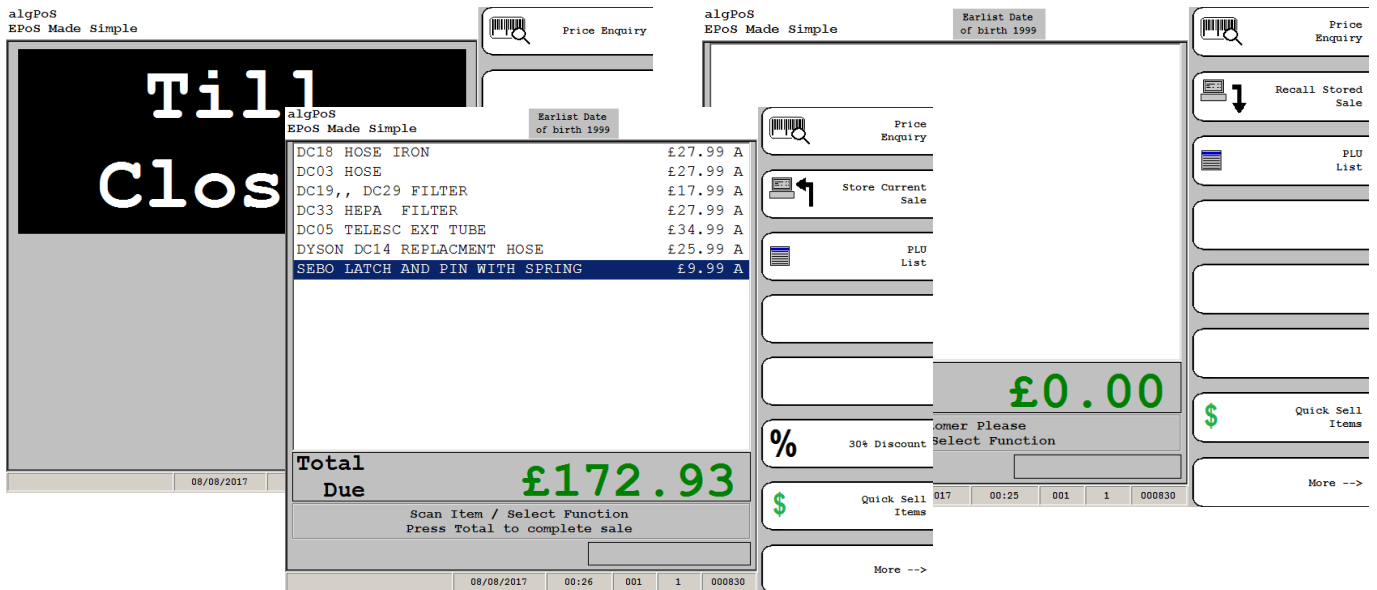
algPoS
EPoS Made Simple

Till
Clos

08/08/2017

Price Enquiry

algPoS
EPoS Made Simple

Earlist Date of birth 1999

Price Enquiry

Recall Stored Sale

PLU List

£0.00

omer Please
Select Function

Quick Sell Items

More -->

017 | 00:25 | 001 | 1 | 000830

algPoS
EPoS Made Simple

Earlist Date of birth 1999

| | |
|---|---|
| DC18 HOSE IRON | £27.99 A |
| DC03 HOSE | £27.99 A |
| DC19,, DC29 FILTER | £17.99 A |
| DC33 HEPA FILTER | £27.99 A |
| DC05 TELESC EXT TUBE | £34.99 A |
| DYSON DC14 REPLACMENT HOSE | £25.99 A |
| SEBO LATCH AND PIN WITH SPRING | £9.99 A |

Total Due £172.93

Scan Item / Select Function
Press Total to complete sale

08/08/2017 | 00:26 | 001 | 1 | 000830

Price Enquiry

Store Current Sale

PLU List

%
30% Discount

$
Quick Sell Items

More -->